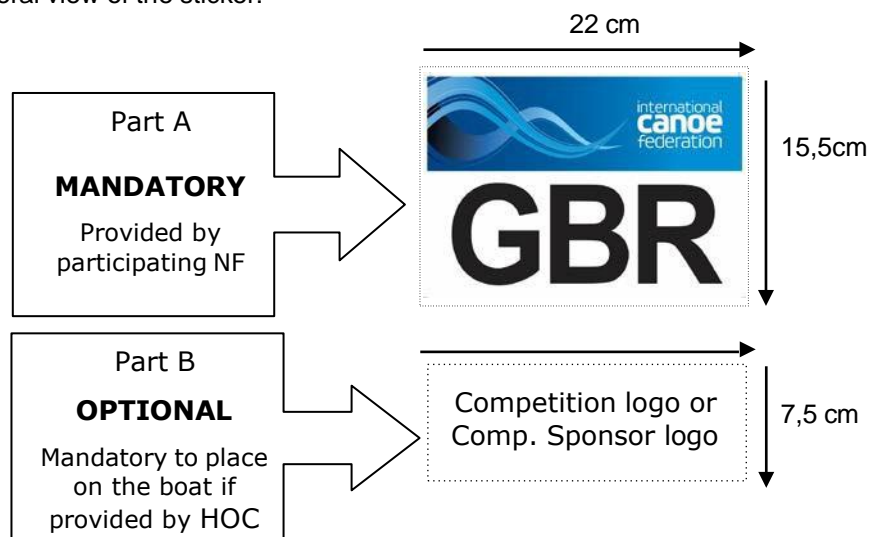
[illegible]eral view of the sticker:

22 cm

Part A

MANDATORY

Provided by participating NF

international canoe federation

GBR

15,5cm

Part B

OPTIONAL

Mandatory to place on the boat if provided by HOC

Competition logo or Comp. Sponsor logo

7,5 cm